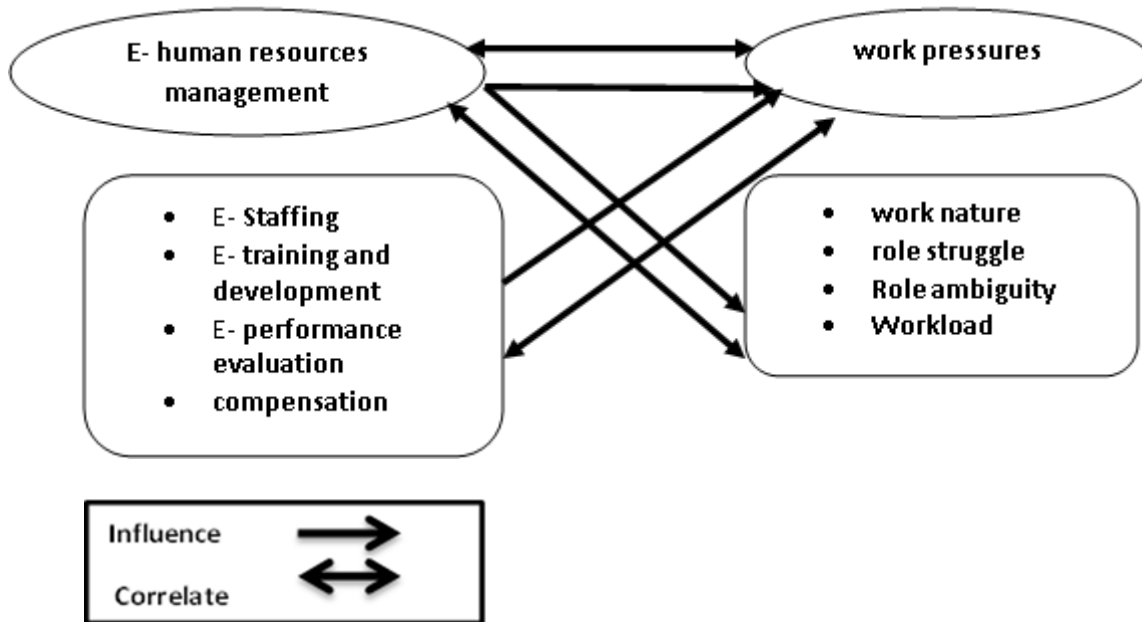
E- human resources management

work pressures

- E- Staffing
- E- training and development
- E- performance evaluation
- compensation

- work nature
- role struggle
- Role ambiguity
- Workload

Influence

Correlate